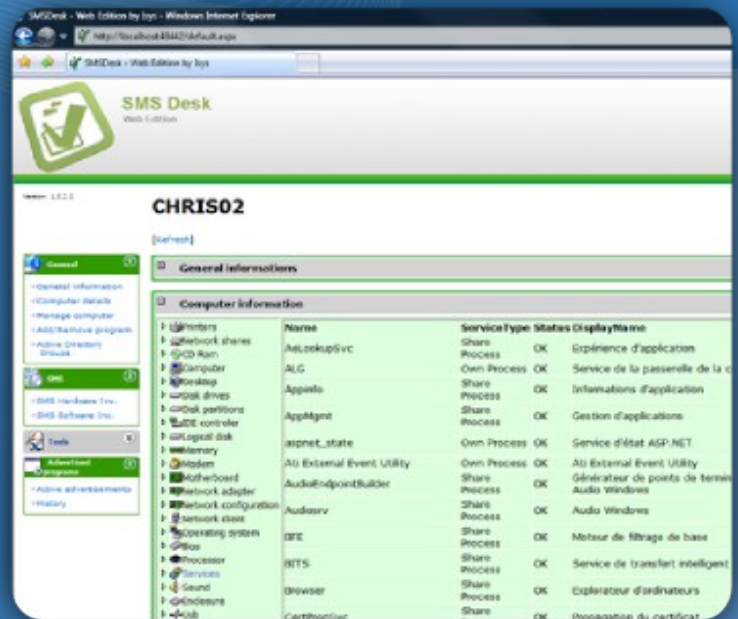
SMSDesk - Web Edition by Isys - Windows Internet Explorer

http://localhost:49442/default.aspx

SMSDesk - Web Edition by Isys

SMS Desk
Web Edition

Version: 1.0.2.0

CHRIS02

[Refresh]

General informations

Computer information

General
- General information
- Computer details
- Manage computer
- Add/Remove program
- Active Directory Groups

SMS
- SMS Hardware Inv.
- SMS Software Inv.

Tools

Advertised programs
- Active advertisements
- History

Printers
Network shares
CD Rom
Computer
Desktop
Disk drives
Disk partitions
IDE controler
Logical disk
Memory
Modem
Motherboard
Network adapter
Network configuration
Network client
Operating system
Bios
Processor
Services
Sound
Enclosure
Usb

| Name | ServiceType | States | DisplayName |
|---|---|---|---|
| AeLookupSvc | Share Process | OK | Expérience d'application |
| ALG | Own Process | OK | Service de la passerelle de la c |
| Appinfo | Share Process | OK | Informations d'application |
| AppMgmt | Share Process | OK | Gestion d'applications |
| aspnet_state | Own Process | OK | Service d'état ASP.NET |
| Ati External Event Utility | Own Process | OK | Ati External Event Utility |
| AudioEndpointBuilder | Share Process | OK | Générateur de points de termi Audio Windows |
| Audiosrv | Share Process | OK | Audio Windows |
| BFE | Share Process | OK | Moteur de filtrage de base |
| BITS | Share Process | OK | Service de transfert intelligent |
| Browser | Share Process | OK | Explorateur d'ordinateurs |
| CertPropSvc | Share | OK | Propagation du certificat |